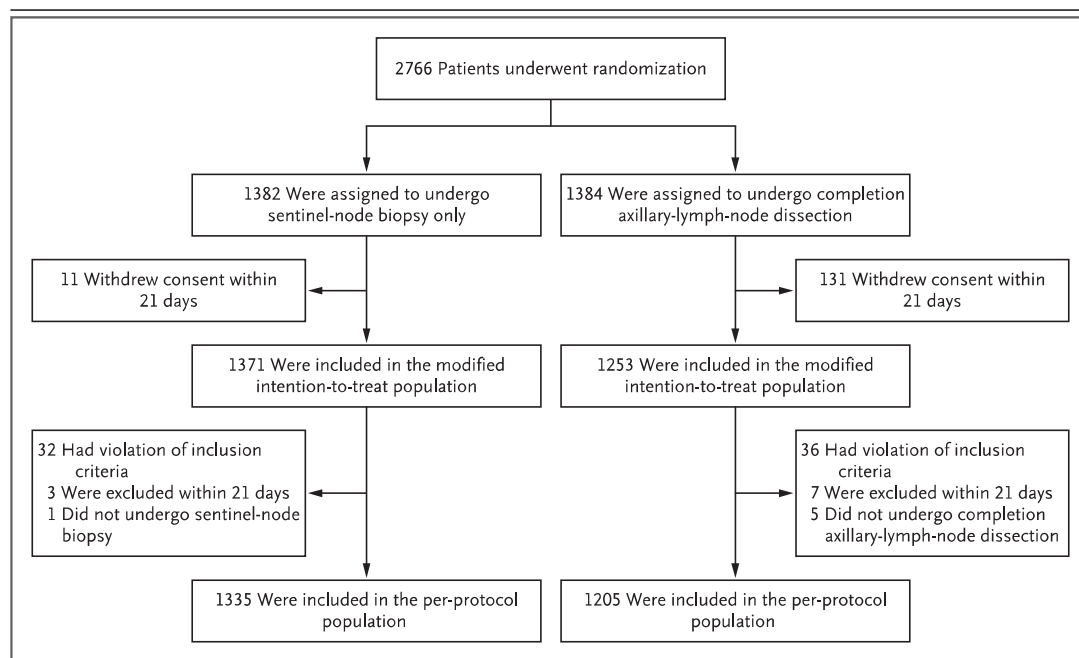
2766 Patients underwent randomization

1382 Were assigned to undergo sentinel-node biopsy only

1384 Were assigned to undergo completion axillary-lymph-node dissection

11 Withdrew consent within 21 days

131 Withdrew consent within 21 days

1371 Were included in the modified intention-to-treat population

1253 Were included in the modified intention-to-treat population

32 Had violation of inclusion criteria
3 Were excluded within 21 days
1 Did not undergo sentinel-node biopsy

36 Had violation of inclusion criteria
7 Were excluded within 21 days
5 Did not undergo completion axillary-lymph-node dissection

1335 Were included in the per-protocol population

1205 Were included in the per-protocol population